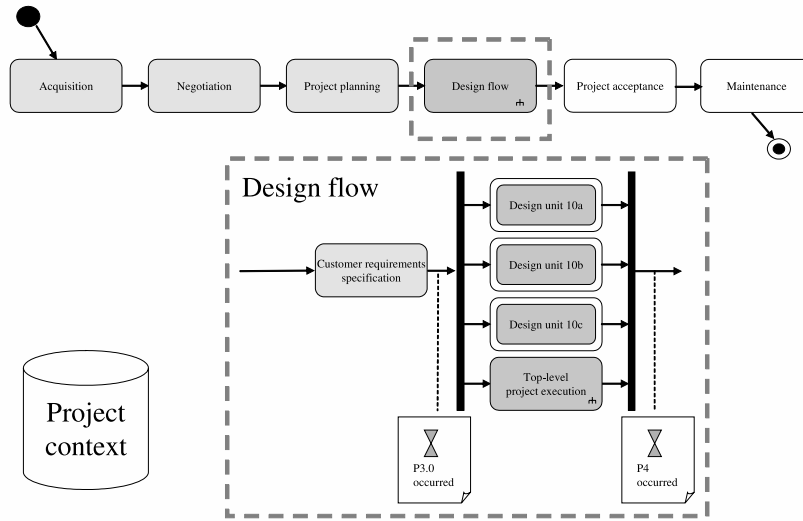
Acquisition

Negotiation

Project planning

Design flow

Project acceptance

Maintenance

Design flow

Customer requirements specification

Design unit 10a

Design unit 10b

Design unit 10c

Top-level project execution

P3.0 occurred

P4 occurred

Project context